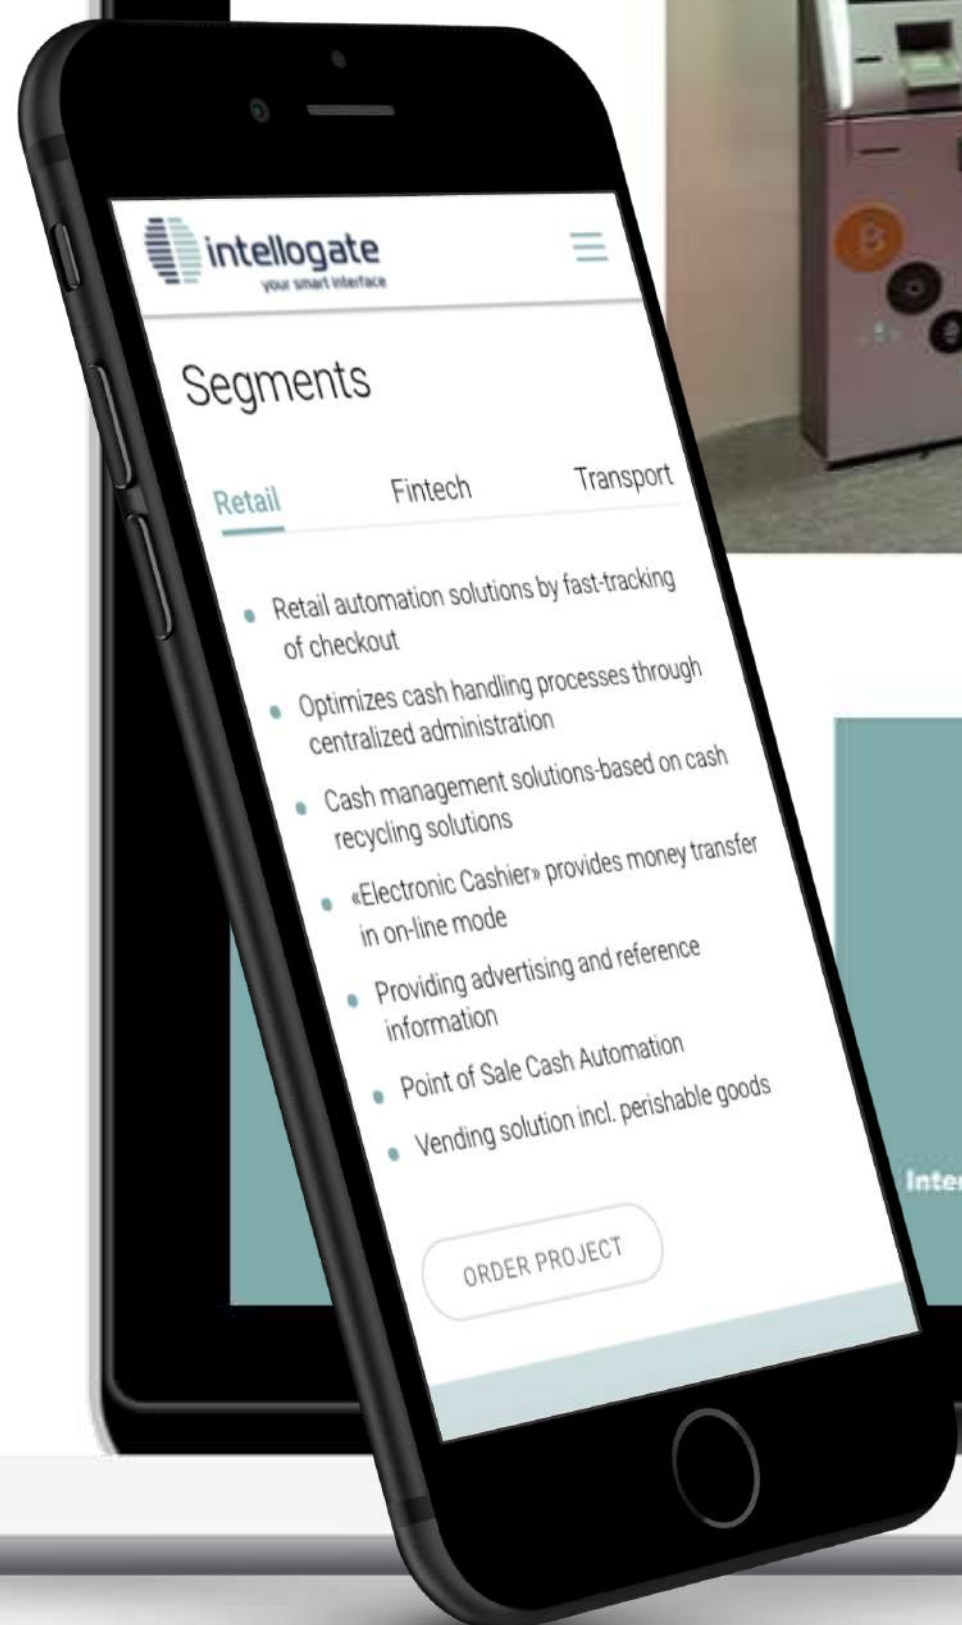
intellogate
your smart interface

Segments

Retail Fintech Transport

- Retail automation solutions by fast-tracking of checkout
- Optimizes cash handling processes through centralized administration
- Cash management solutions-based on cash recycling solutions
- «Electronic Cashier» provides money transfer in on-line mode
- Providing advertising and reference information
- Point of Sale Cash Automation
- Vending solution incl. perishable goods

ORDER PROJECT

Inte